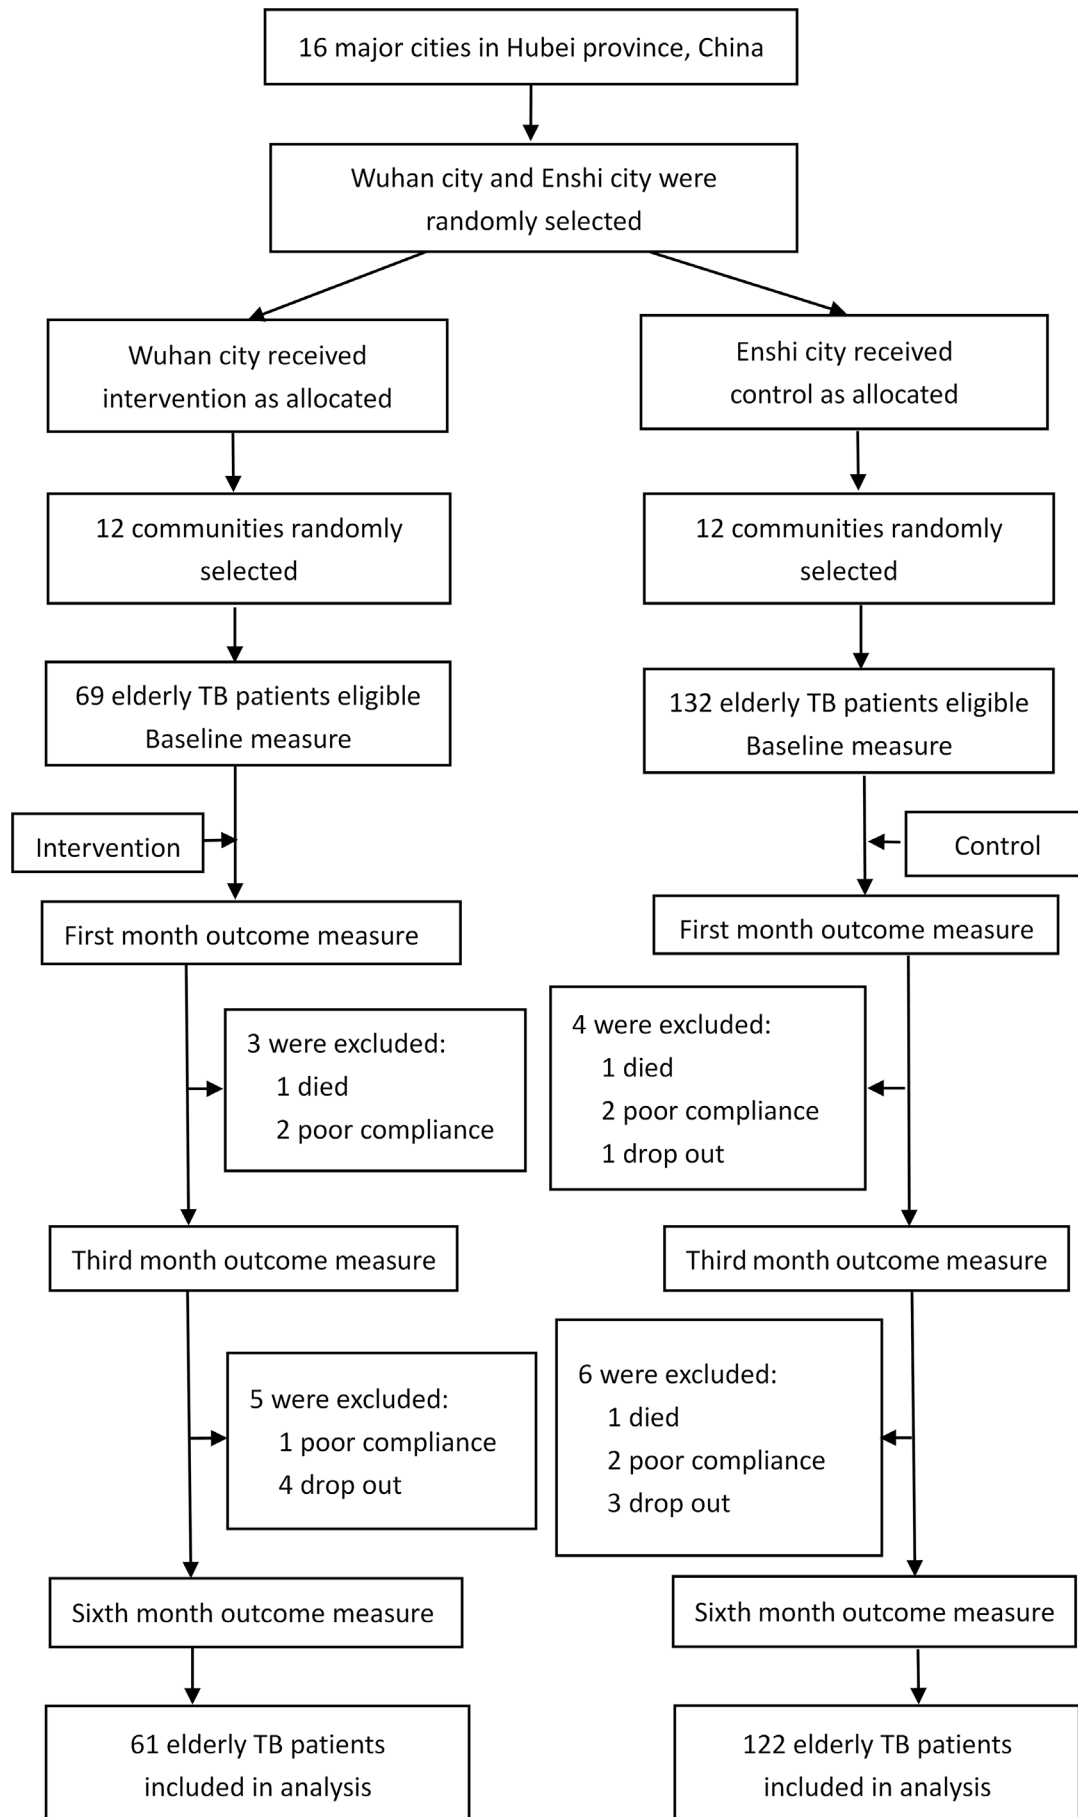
16 major cities in Hubei province, China

Wuhan city and Enshi city were randomly selected

Wuhan city received intervention as allocated

Enshi city received control as allocated

12 communities randomly selected

12 communities randomly selected

69 elderly TB patients eligible
Baseline measure

132 elderly TB patients eligible
Baseline measure

Intervention

Control

First month outcome measure

First month outcome measure

3 were excluded:
1 died
2 poor compliance

4 were excluded:
1 died
2 poor compliance
1 drop out

Third month outcome measure

Third month outcome measure

5 were excluded:
1 poor compliance
4 drop out

6 were excluded:
1 died
2 poor compliance
3 drop out

Sixth month outcome measure

Sixth month outcome measure

61 elderly TB patients included in analysis

122 elderly TB patients included in analysis